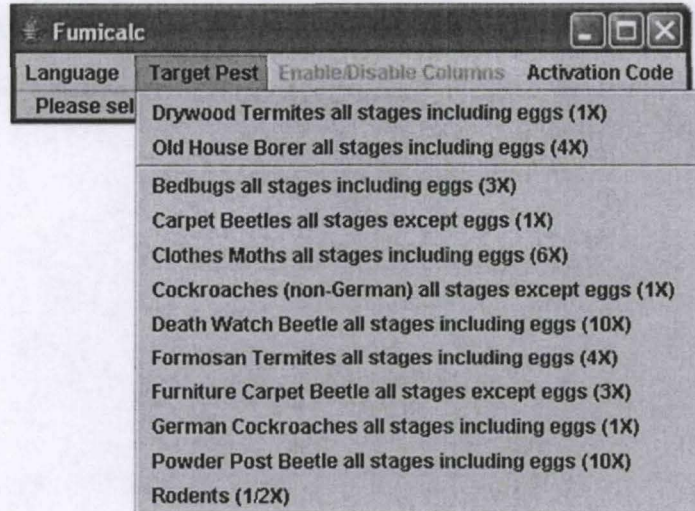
Fumicalc

Language Target Pest Enable/Disable Columns Activation Code

Please sel

Drywood Termites all stages including eggs (1X)
Old House Borer all stages including eggs (4X)
Bedbugs all stages including eggs (3X)
Carpet Beetles all stages except eggs (1X)
Clothes Moths all stages including eggs (6X)
Cockroaches (non-German) all stages except eggs (1X)
Death Watch Beetle all stages including eggs (10X)
Formosan Termites all stages including eggs (4X)
Furniture Carpet Beetle all stages except eggs (3X)
German Cockroaches all stages including eggs (1X)
Powder Post Beetle all stages including eggs (10X)
Rodents (1/2X)